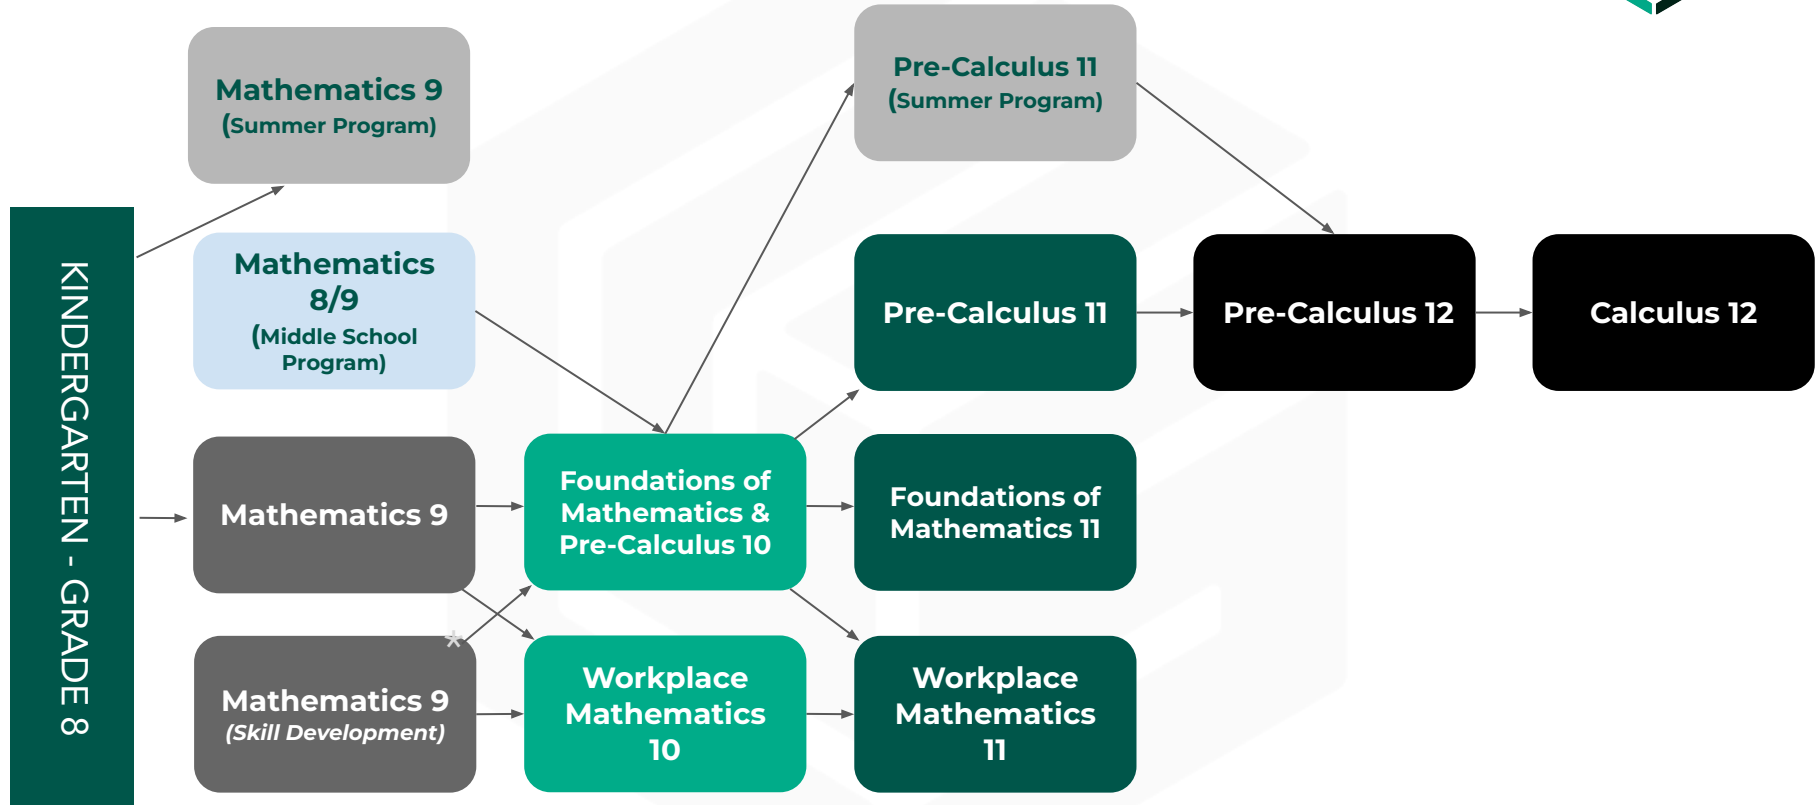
KINDERGARTEN - GRADE 8

Mathematics 9
(Summer Program)

Mathematics 8/9
(Middle School Program)

Mathematics 9

Mathematics 9
(Skill Development)

*

Foundations of Mathematics & Pre-Calculus 10

Workplace Mathematics 10

Pre-Calculus 11
(Summer Program)

Pre-Calculus 11

Foundations of Mathematics 11

Workplace Mathematics 11

Pre-Calculus 12

Calculus 12